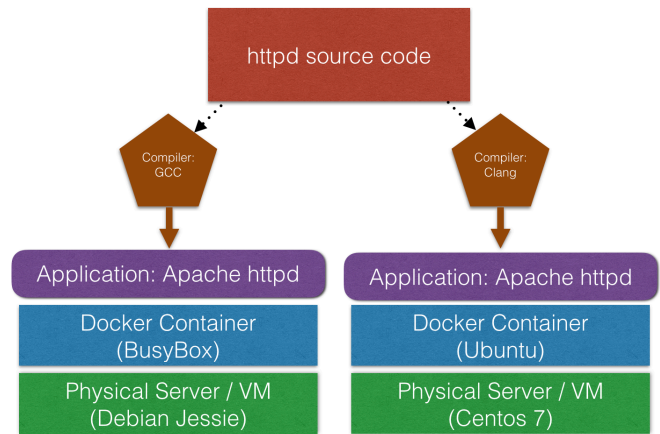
httpd source code

Compiler: GCC

Compiler: Clang

Application: Apache httpd

Docker Container (BusyBox)

Physical Server / VM (Debian Jessie)

Application: Apache httpd

Docker Container (Ubuntu)

Physical Server / VM (Centos 7)